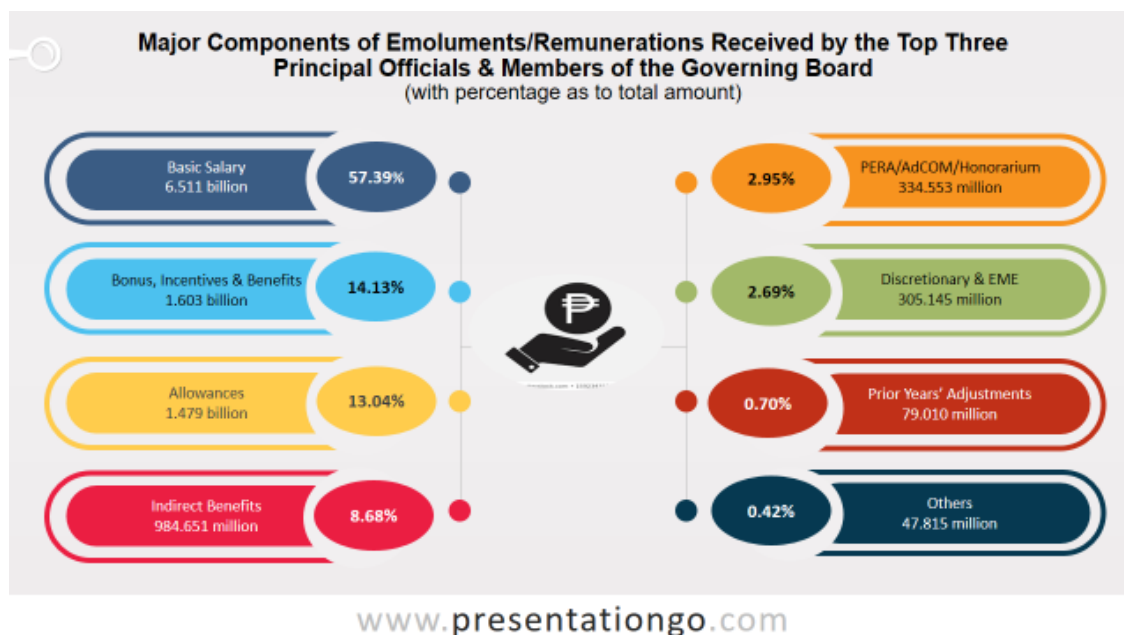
Major Components of Emoluments/Remunerations Received by the Top Three Principal Officials & Members of the Governing Board
(with percentage as to total amount)

Basic Salary
6.511 billion
57.39%

Bonus, Incentives & Benefits
1.603 billion
14.13%

Allowances
1.479 billion
13.04%

Indirect Benefits
984.651 million
8.68%

2.95%
PERA/AdCOM/Honorarium
334.553 million

2.69%
Discretionary & EME
305.145 million

0.70%
Prior Years' Adjustments
79.010 million

0.42%
Others
47.815 million

₱

www.presentationgo.com